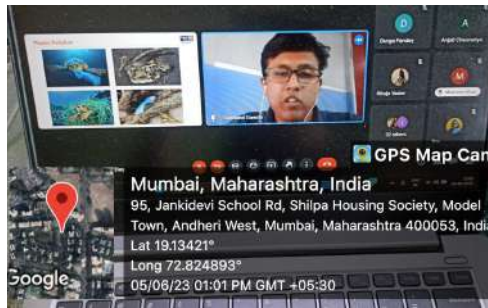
Plastic Pollution

Durga Pandey

Anjali Chaurasiya

GPS Map Cam

Mumbai, Maharashtra, India

95, Jankidevi School Rd, Shilpa Housing Society, Model Town, Andheri West, Mumbai, Maharashtra 400053, Indi

Lat 19.13421°

Long 72.824893°

05/06/23 01:01 PM GMT +05:30

Google